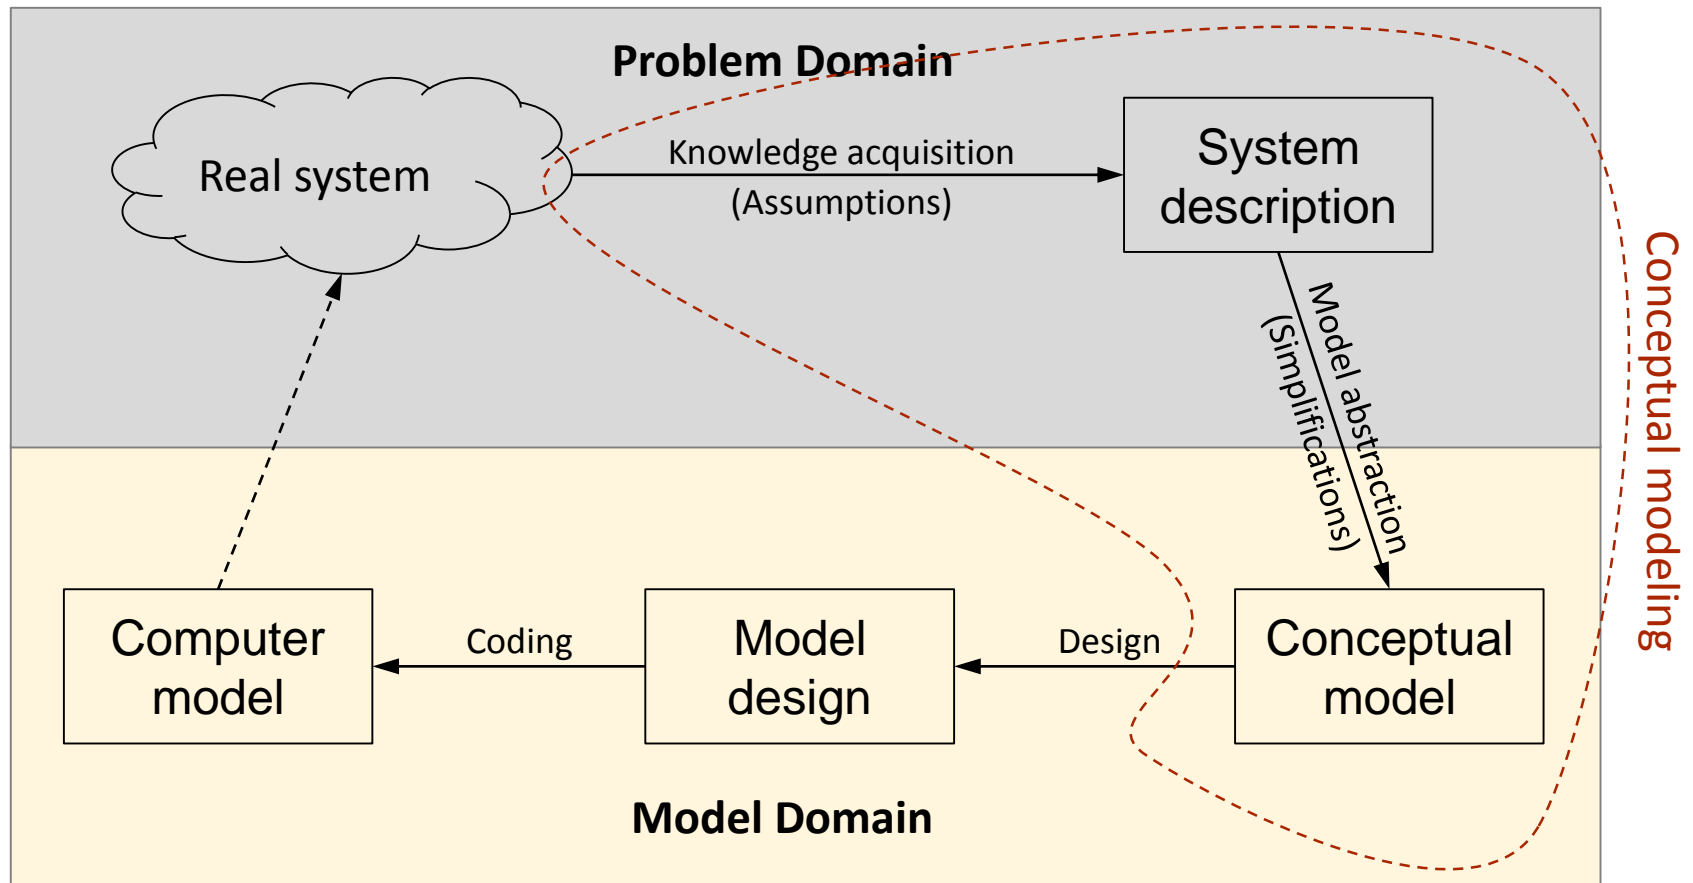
Problem Domain

Real system

Knowledge acquisition
(Assumptions)

System description

Model abstraction
(Simplifications)

Conceptual modeling

Computer model

Coding

Model design

Design

Conceptual model

Model Domain